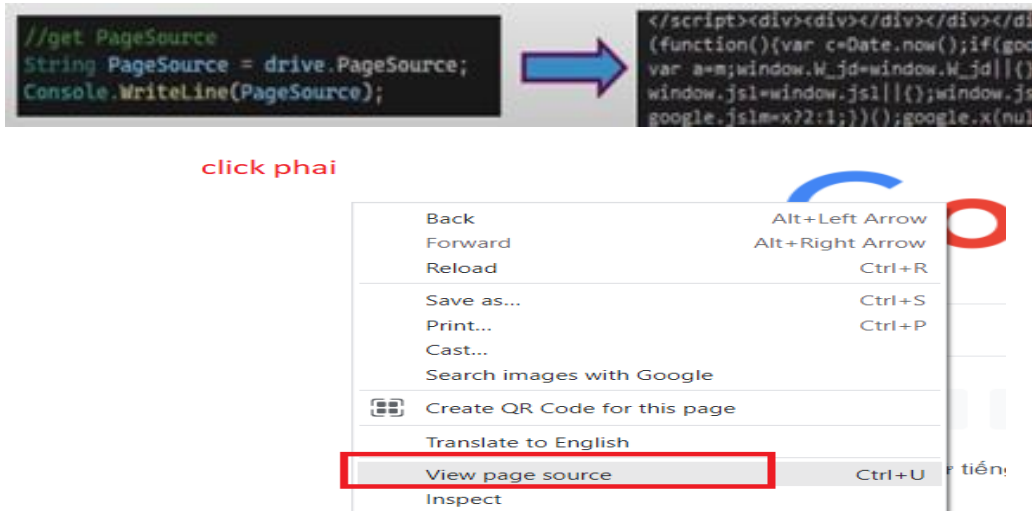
//get PageSource
String PageSource = drive.PageSource;
Console.WriteLine(PageSource);

</script><div><div></div></div></di
(function(){var c=Date.now();if(goo
var a=m;window.W_jd=window.W_jd||()
window.jsl=window.jsl||{};window.js
google.jslm=x?2:1;})();google.x(nul

click phai

Back Alt+Left Arrow
Forward Alt+Right Arrow
Reload Ctrl+R
Save as... Ctrl+S
Print... Ctrl+P
Cast...
Search images with Google
Create QR Code for this page
Translate to English
View page source Ctrl+U
Inspect

tiếng